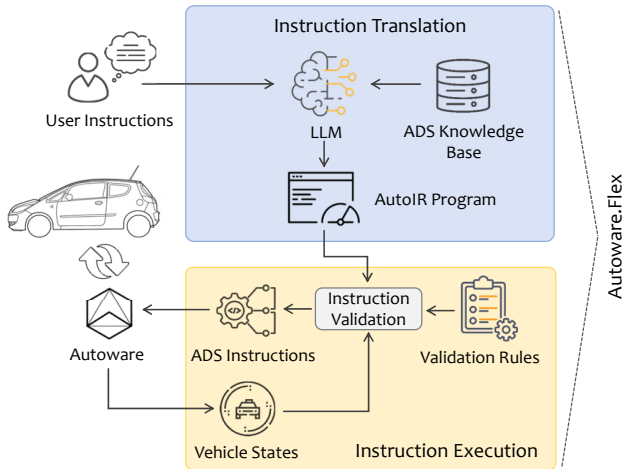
Instruction Translation

User Instructions

LLM

ADS Knowledge Base

AutoIR Program

Autoware.Flex

Instruction Validation

Autoware

ADS Instructions

Validation Rules

Vehicle States

Instruction Execution